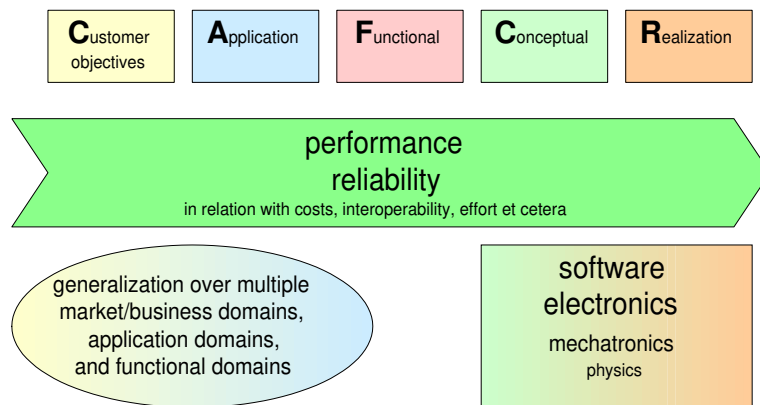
Customer objectives

Application

Functional

Conceptual

Realization

performance
reliability
in relation with costs, interoperability, effort et cetera

generalization over multiple market/business domains, application domains, and functional domains

software
electronics
mechatronics
physics